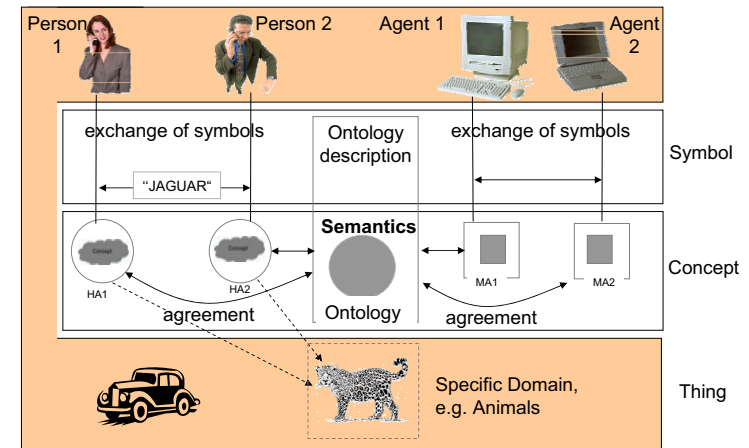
Person 1

Person 2

Agent 1

Agent 2

exchange of symbols

Ontology description

exchange of symbols

Symbol

"JAGUAR"

Semantics

Concept

Concept

Concept

HA1

HA2

MA1

MA2

agreement

Ontology

agreement

Specific Domain, e.g. Animals

Thing